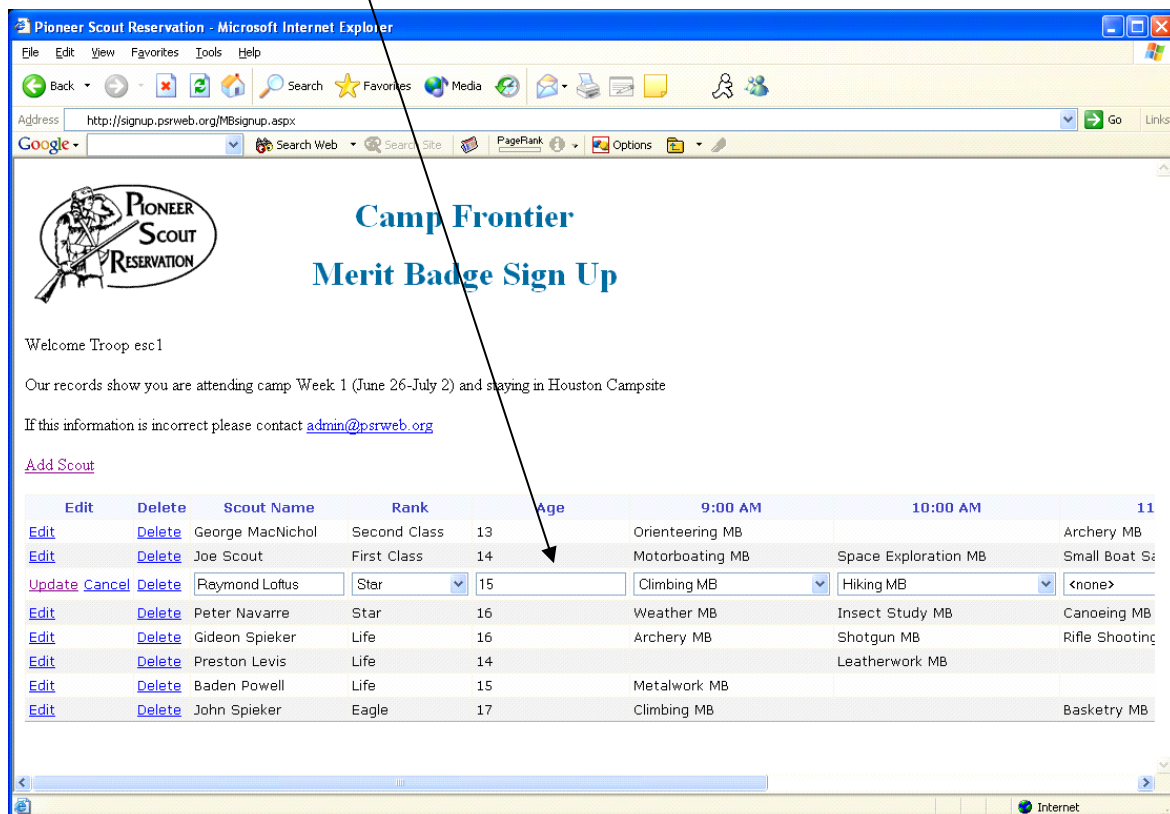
Pioneer Scout Reservation - Microsoft Internet Explorer

File Edit View Favorites Tools Help

Back Search Favorites Media

Address http://signup.psrweb.org/MBsignup.aspx Go Links

Google Search Web Search Site PageRank Options

PIONEER SCOUT RESERVATION

Camp Frontier

Merit Badge Sign Up

Welcome Troop esc1

Our records show you are attending camp Week 1 (June 26-July 2) and staying in Houston Campsite

If this information is incorrect please contact admin@psrweb.org

Add Scout

| Edit | Delete | Scout Name | Rank | Age | 9:00 AM | 10:00 AM | 11 |
|---|---|---|---|---|---|---|---|
| Edit | Delete | George MacNichol | Second Class | 13 | Orienteering MB | | Archery MB |
| Edit | Delete | Joe Scout | First Class | 14 | Motorboating MB | Space Exploration MB | Small Boat Sa |
| Update Cancel | Delete | Raymond Loftus | Star | 15 | Climbing MB | Hiking MB | <none> |
| Edit | Delete | Peter Navarre | Star | 16 | Weather MB | Insect Study MB | Canoeing MB |
| Edit | Delete | Gideon Spieker | Life | 16 | Archery MB | Shotgun MB | Rifle Shooting |
| Edit | Delete | Preston Levis | Life | 14 | | Leatherwork MB | |
| Edit | Delete | Baden Powell | Life | 15 | Metalwork MB | | |
| Edit | Delete | John Spieker | Eagle | 17 | Climbing MB | | Basketry MB |

Internet